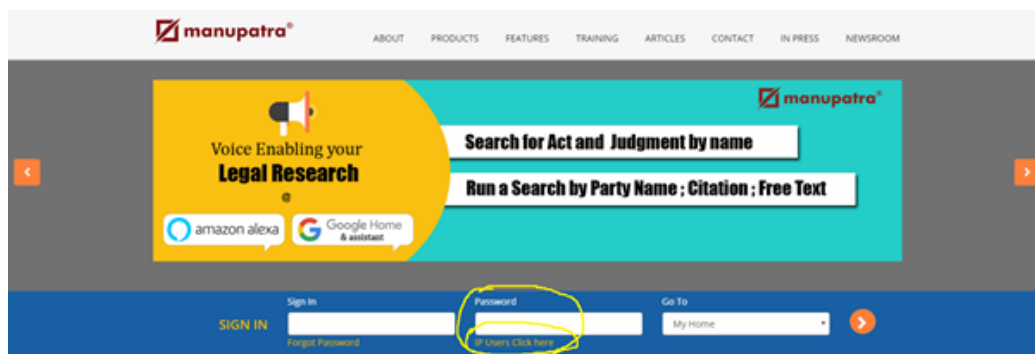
manupatra®

ABOUT PRODUCTS FEATURES TRAINING ARTICLES CONTACT IN PRESS NEWSROOM

manupatra®

Voice Enabling your
Legal Research
@

amazon alexa

Google Home
& assistant

Search for Act and Judgment by name

Run a Search by Party Name ; Citation ; Free Text

SIGN IN

Sign In

Forgot Password

Password

IP Users Click here

Go To

My Home